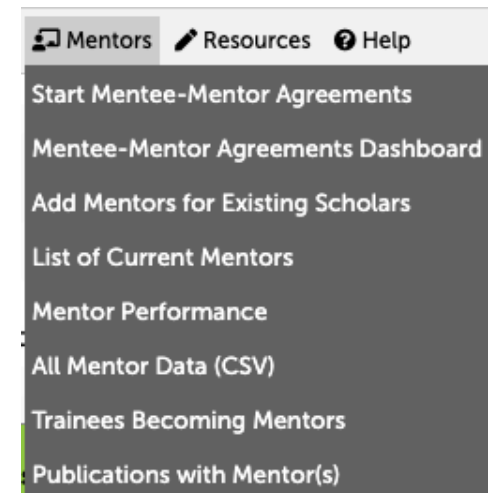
Mentors Resources Help

Start Mentee-Mentor Agreements

Mentee-Mentor Agreements Dashboard

Add Mentors for Existing Scholars

List of Current Mentors

Mentor Performance

All Mentor Data (CSV)

Trainees Becoming Mentors

Publications with Mentor(s)